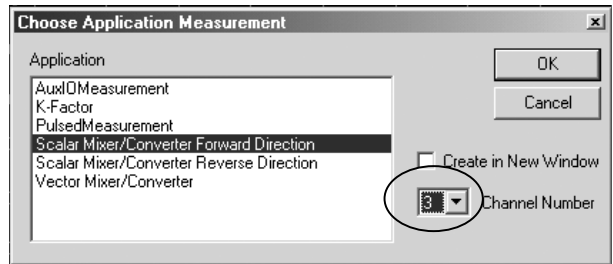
Choose Application Measurement

Application

AuxIOMeasurement
K-Factor
PulsedMeasurement
Scalar Mixer/Converter Forward Direction
Scalar Mixer/Converter Reverse Direction
Vector Mixer/Converter

OK

Cancel

Create in New Window

3

Channel Number